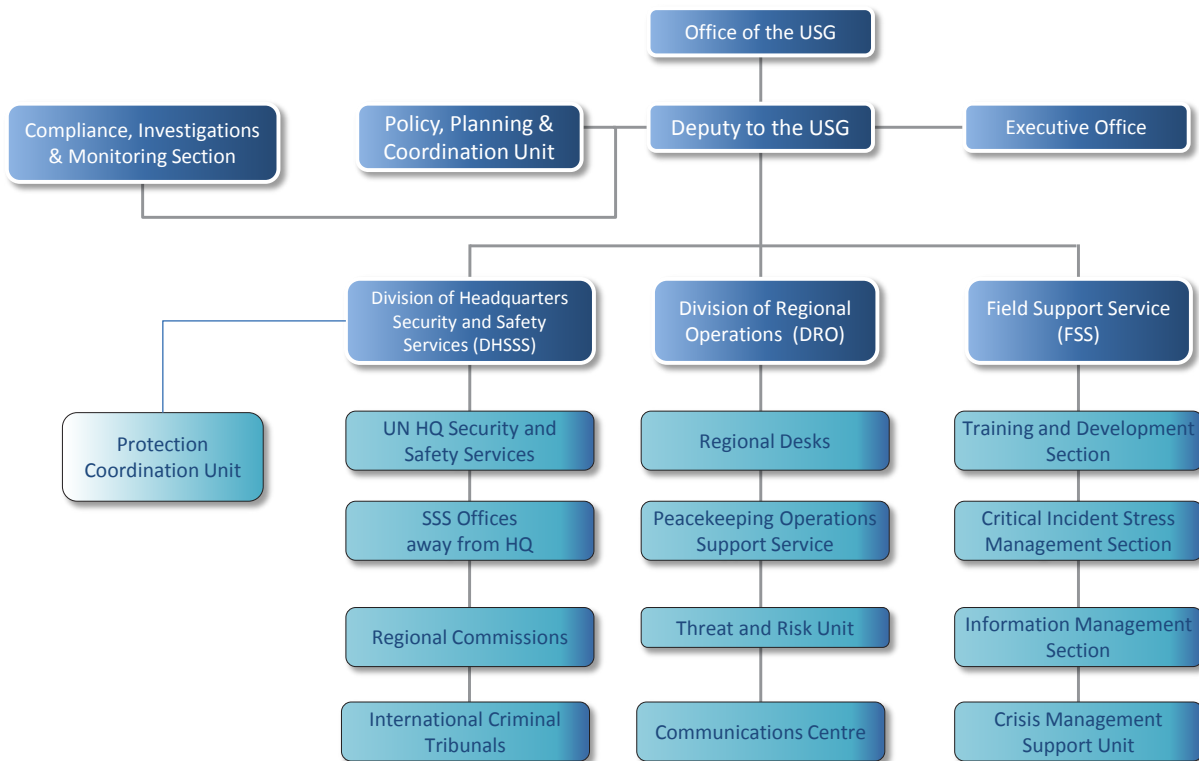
Office of the USG

Compliance, Investigations & Monitoring Section

Policy, Planning & Coordination Unit

Deputy to the USG

Executive Office

Division of Headquarters Security and Safety Services (DHSSS)

Division of Regional Operations (DRO)

Field Support Service (FSS)

Protection Coordination Unit

UN HQ Security and Safety Services

SSS Offices away from HQ

Regional Commissions

International Criminal Tribunals

Regional Desks

Peacekeeping Operations Support Service

Threat and Risk Unit

Communications Centre

Training and Development Section

Critical Incident Stress Management Section

Information Management Section

Crisis Management Support Unit